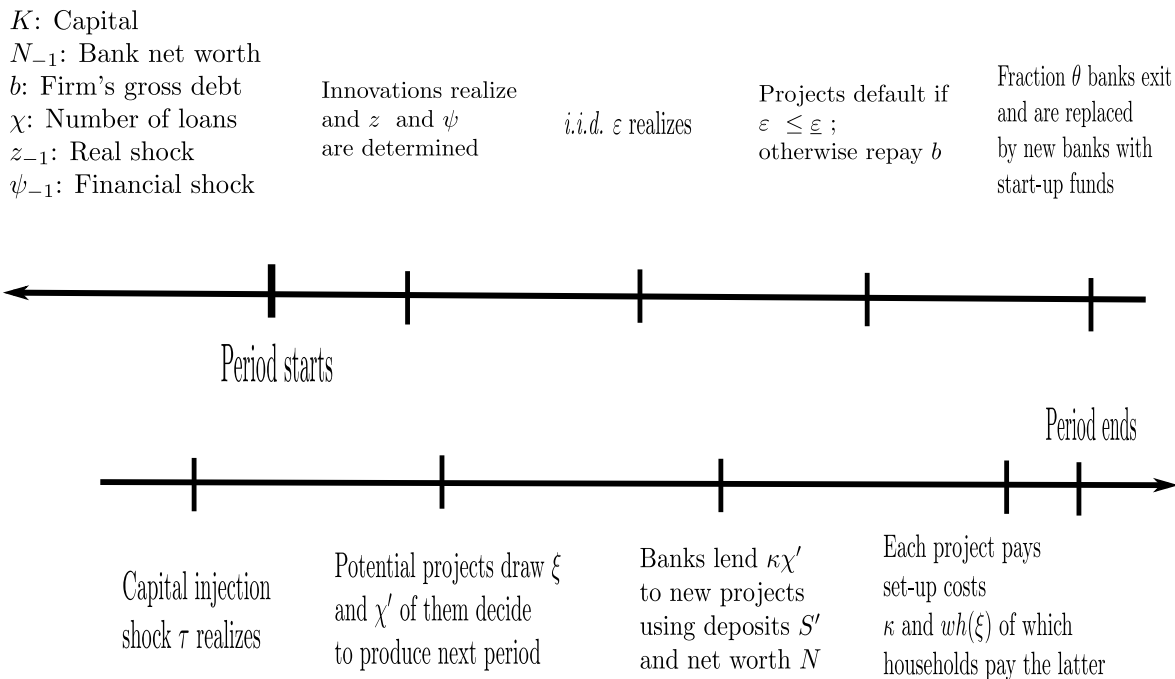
$K$: Capital
$N_{-1}$: Bank net worth
$b$: Firm's gross debt
$\chi$: Number of loans
$z_{-1}$: Real shock
$\psi_{-1}$: Financial shock

Innovations realize and $z$ and $\psi$ are determined

$i.i.d.$ $\varepsilon$ realizes

Projects default if $\varepsilon \leq \underline{\varepsilon}$; otherwise repay $b$

Fraction $\theta$ banks exit and are replaced by new banks with start-up funds

Period starts

Period ends

Capital injection shock $\tau$ realizes

Potential projects draw $\xi$ and $\chi'$ of them decide to produce next period

Banks lend $\kappa\chi'$ to new projects using deposits $S'$ and net worth $N$

Each project pays set-up costs $\kappa$ and $wh(\xi)$ of which households pay the latter